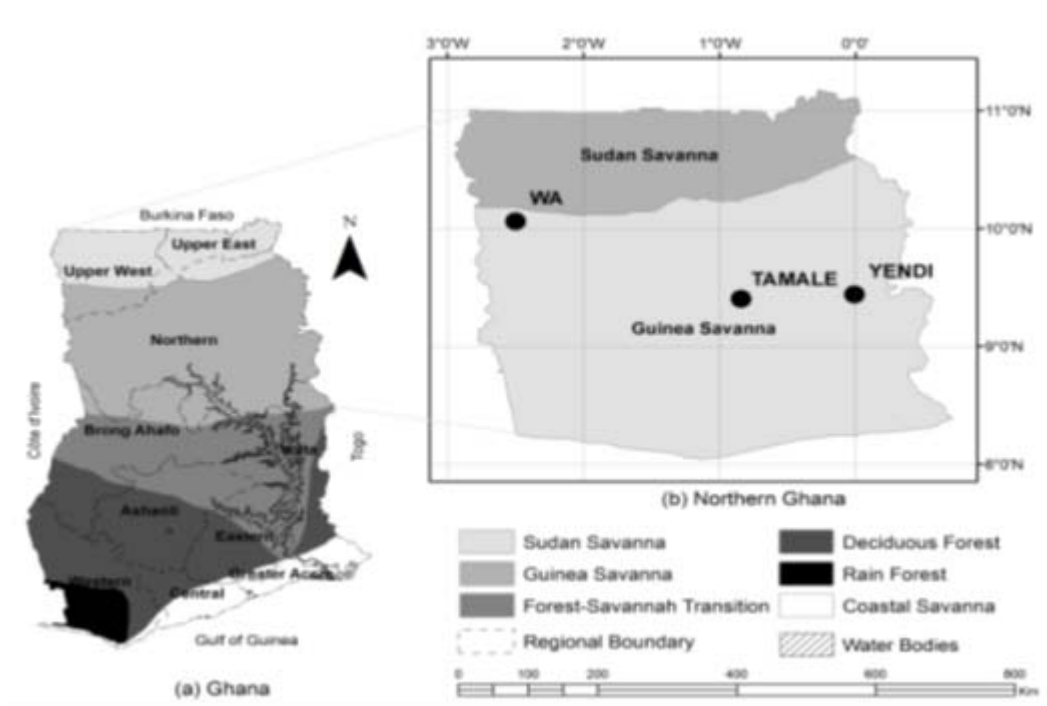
3°0'W
2°0'W
1°0'W
0°0'
11°0'N
10°0'N
9°0'N
8°0'N

Sudan Savanna
WA
TAMALE
YENDI
Guinea Savanna

(b) Northern Ghana

Burkina Faso
Upper East
Upper West
N
Northern
Côte d'Ivoire
Brong Ahafo
Volta
Togo
Ashanti
Eastern
Western
Central
Greater Accra
Gulf of Guinea

(a) Ghana

Sudan Savanna
Guinea Savanna
Forest-Savannah Transition
Regional Boundary
Deciduous Forest
Rain Forest
Coastal Savanna
Water Bodies

0 100 200 400 600 800 Km